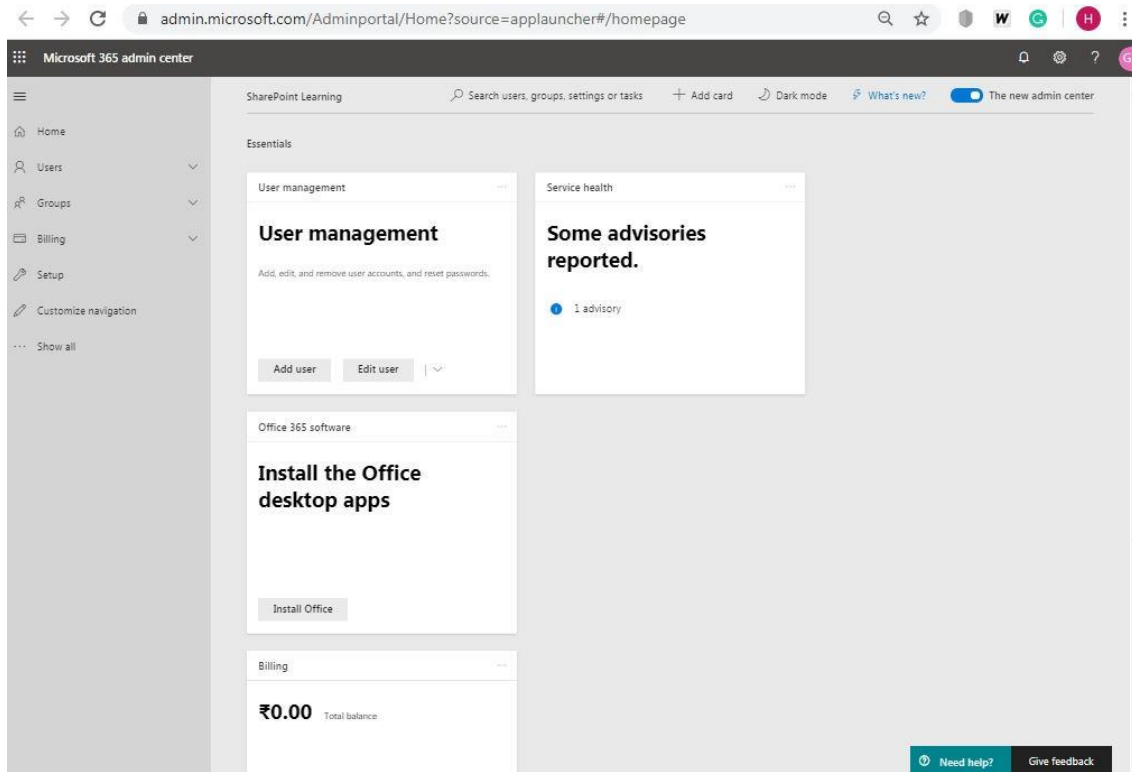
admin.microsoft.com/Adminportal/Home?source=applauncher#/homepage

W G H

Microsoft 365 admin center

? G

Home
Users
Groups
Billing
Setup
Customize navigation
Show all

SharePoint Learning

Search users, groups, settings or tasks

+ Add card

Dark mode

What's new?

The new admin center

Essentials

User management

User management

Add, edit, and remove user accounts, and reset passwords.

Add user

Edit user

Service health

Some advisories reported.

1 advisory

Office 365 software

Install the Office desktop apps

Install Office

Billing

₹0.00 Total balance

Need help?

Give feedback